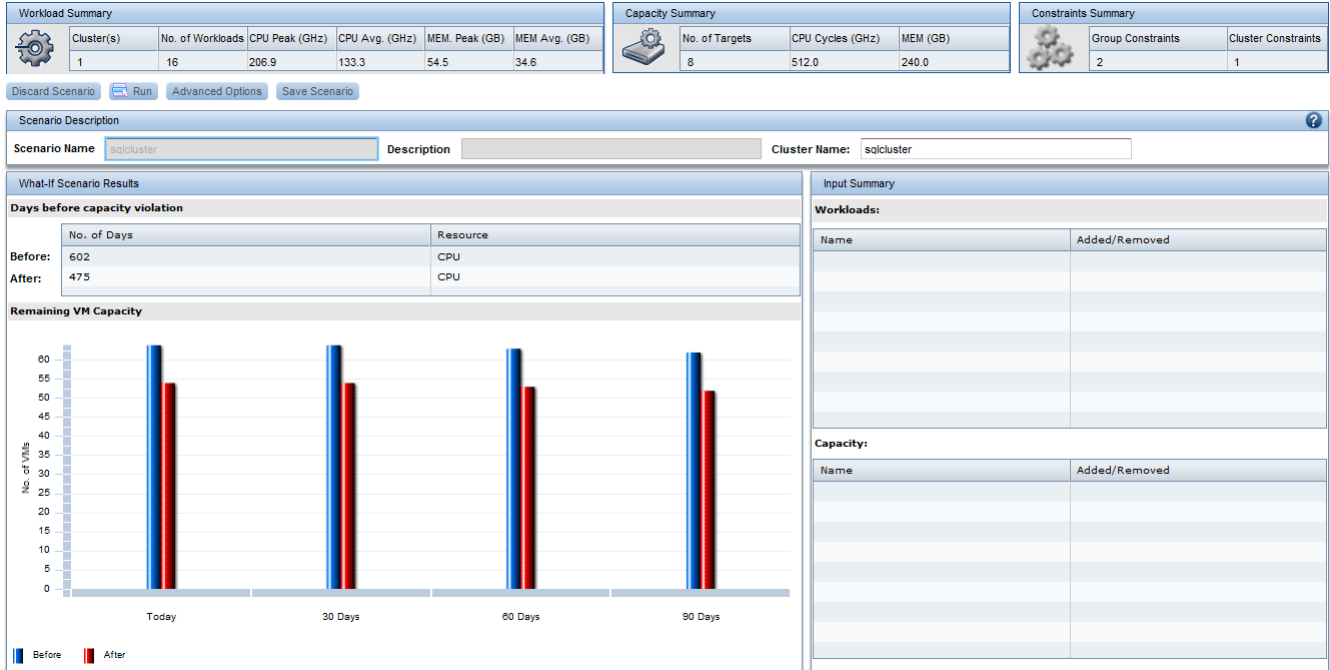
Workload Summary

| Cluster(s) | No. of Workloads | CPU Peak (GHz) | CPU Avg. (GHz) | MEM. Peak (GB) | MEM Avg. (GB) |
|---|---|---|---|---|---|
| 1 | 16 | 206.9 | 133.3 | 54.5 | 34.6 |

Capacity Summary

| No. of Targets | CPU Cycles (GHz) | MEM (GB) |
|---|---|---|
| 8 | 512.0 | 240.0 |

Constraints Summary

| Group Constraints | Cluster Constraints |
|---|---|
| 2 | 1 |

Discard Scenario Run Advanced Options Save Scenario

Scenario Description

Scenario Name sqlcluster Description Cluster Name: sqlcluster

What-If Scenario Results

Days before capacity violation

| | No. of Days | Resource |
|---|---|---|
| Before: | 602 | CPU |
| After: | 475 | CPU |

Remaining VM Capacity

No. of VMs

60 55 50 45 40 35 30 25 20 15 10 5 0

Today 30 Days 60 Days 90 Days

Before After

Input Summary

Workloads:

| Name | Added/Removed |
|---|---|

Capacity:

| Name | Added/Removed |
|---|---|